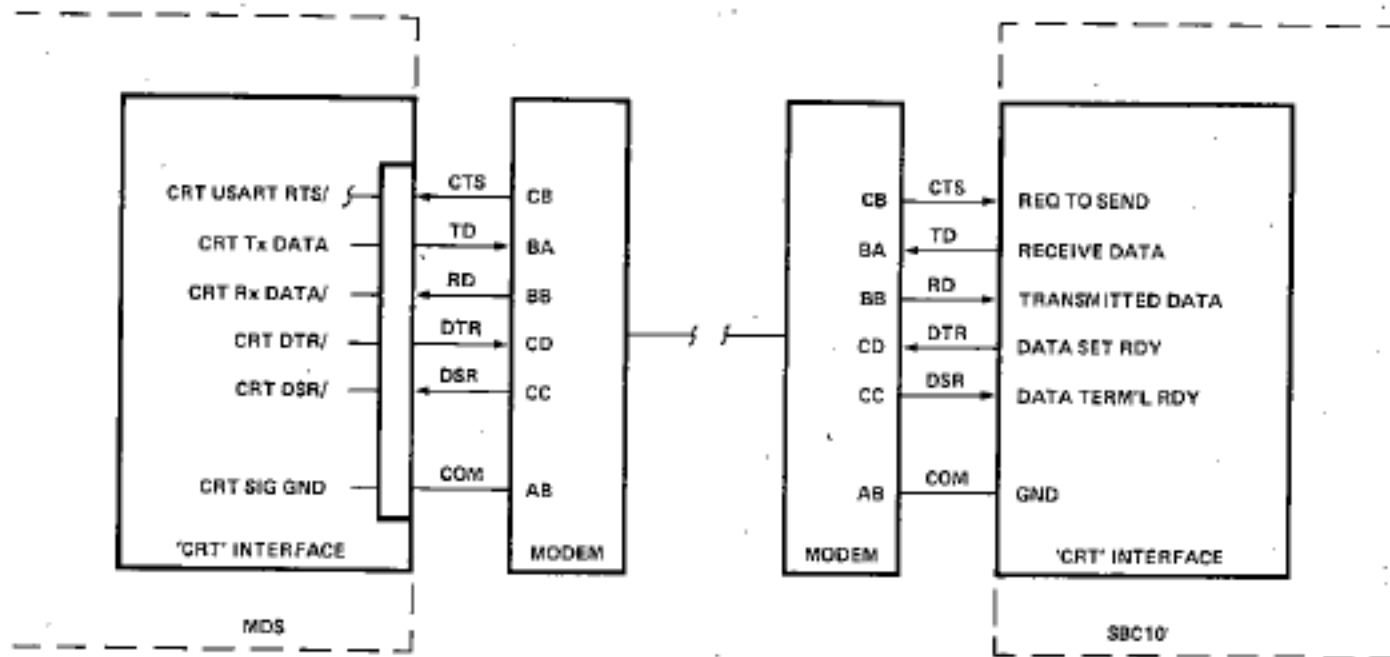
CRT USART RTS/
CRT Tx DATA
CRT Rx DATA/
CRT DTR/
CRT DSR/
CRT SIG GND
'CRT' INTERFACE
MDS

CTS
TD
RD
DTR
DSR
COM

CB
BA
BB
CD
CC
AB
MODEM

MODEM
CB
BA
BB
CD
CC
AB

CTS
TD
RD
DTR
DSR
COM

REQ TO SEND
RECEIVE DATA
TRANSMITTED DATA
DATA SET RDY
DATA TERM'L RDY
GND
'CRT' INTERFACE
SBC10'